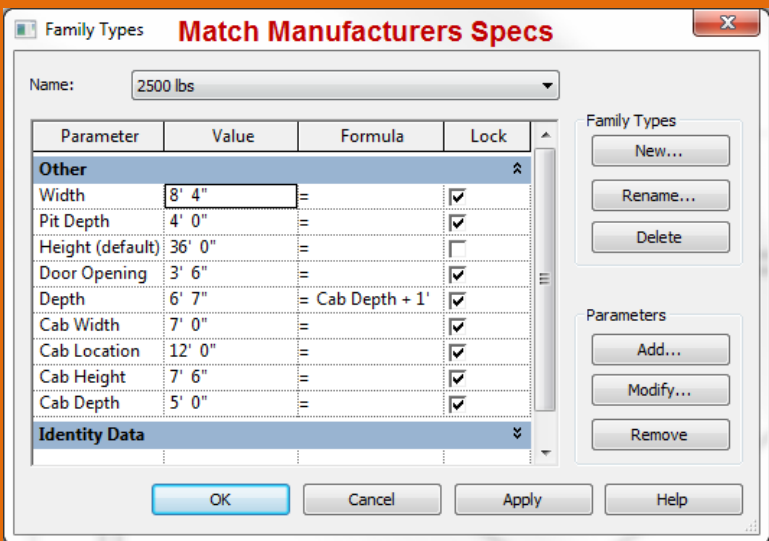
Family Types Match Manufacturers Specs

Name: 2500 lbs

| Parameter | Value | Formula | Lock |
|---|---|---|---|
| **Other** | | | |
| Width | 8' 4" | = | ☑ |
| Pit Depth | 4' 0" | = | ☑ |
| Height (default) | 36' 0" | = | ☐ |
| Door Opening | 3' 6" | = | ☑ |
| Depth | 6' 7" | = Cab Depth + 1' | ☑ |
| Cab Width | 7' 0" | = | ☑ |
| Cab Location | 12' 0" | = | ☑ |
| Cab Height | 7' 6" | = | ☑ |
| Cab Depth | 5' 0" | = | ☑ |
| **Identity Data** | | | |

Family Types
New...
Rename...
Delete

Parameters
Add...
Modify...
Remove

OK Cancel Apply Help